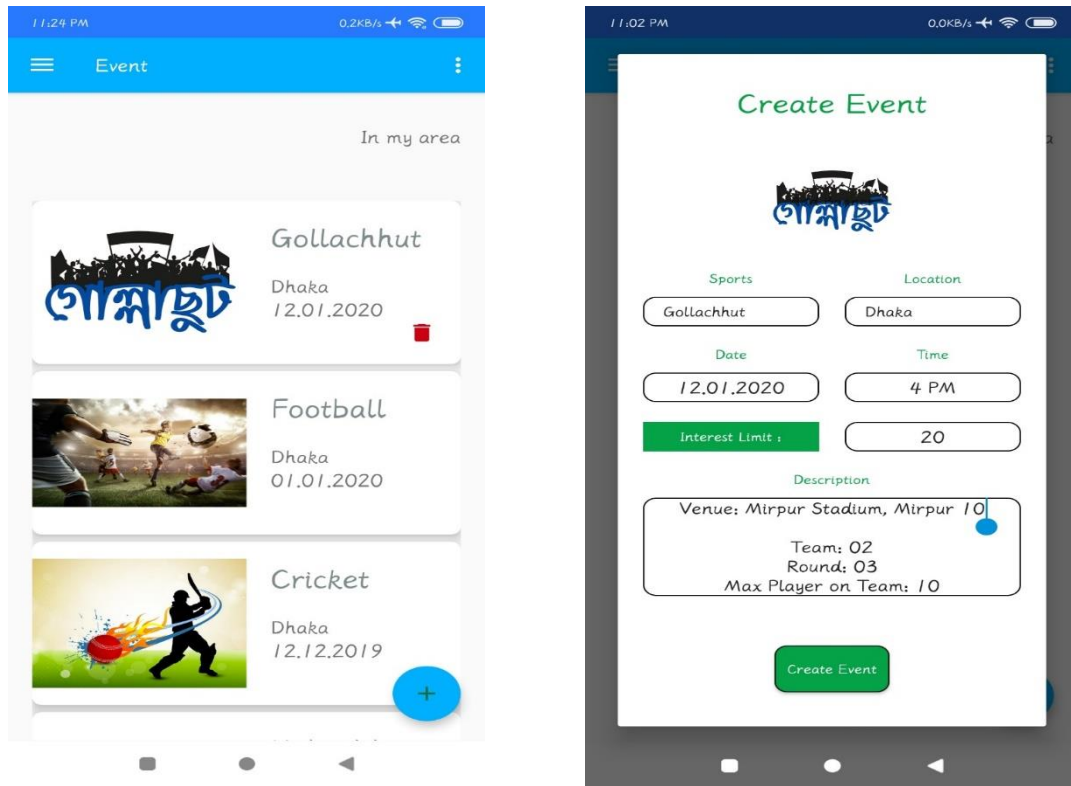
11:24 PM
0.2KB/s

Event

In my area

গোল্লাছুট

Gollachhut
Dhaka
12.01.2020

Football
Dhaka
01.01.2020

Cricket
Dhaka
12.12.2019

+

11:02 PM
0.0KB/s

Create Event

গোল্লাছুট

Sports
Location
Gollachhut
Dhaka
Date
Time
12.01.2020
4 PM
Interest Limit :
20
Description
Venue: Mirpur Stadium, Mirpur 10

Team: 02
Round: 03
Max Player on Team: 10

Create Event